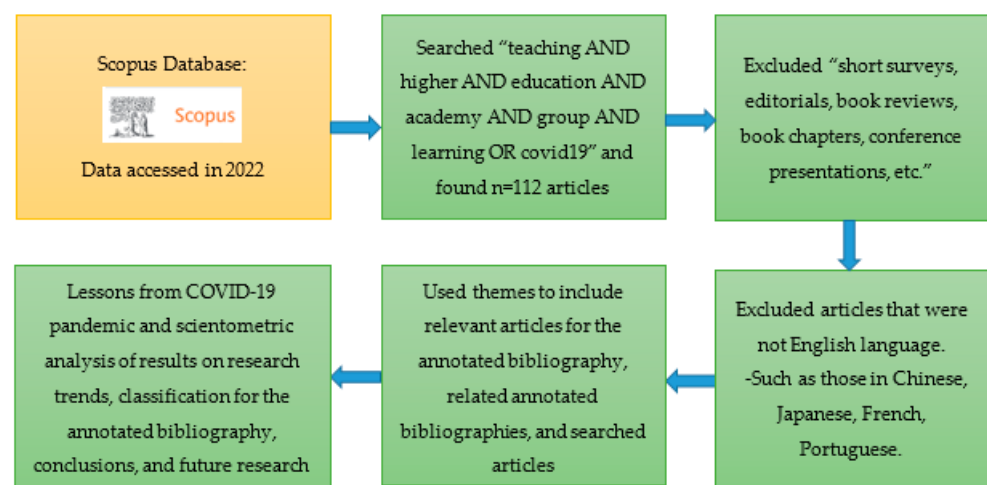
Scopus Database:

Scopus

Data accessed in 2022

Searched "teaching AND higher AND education AND academy AND group AND learning OR covid19" and found n=112 articles

Excluded "short surveys, editorials, book reviews, book chapters, conference presentations, etc."

Excluded articles that were not English language. -Such as those in Chinese, Japanese, French, Portuguese.

Used themes to include relevant articles for the annotated bibliography, related annotated bibliographies, and searched articles

Lessons from COVID-19 pandemic and scientometric analysis of results on research trends, classification for the annotated bibliography, conclusions, and future research